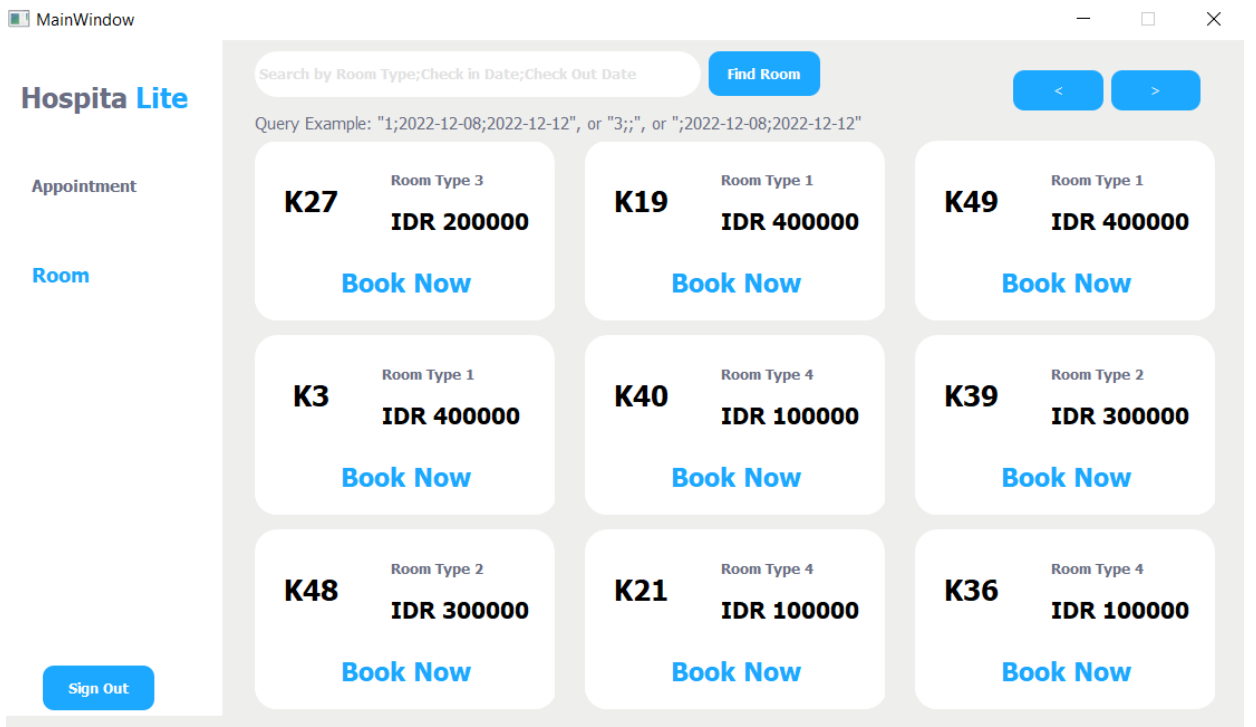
MainWindow

Hospita Lite

Appointment

Room

Sign Out

Search by Room Type;Check in Date;Check Out Date

Find Room

<

>

Query Example: "1;2022-12-08;2022-12-12", or "3;;", or ";2022-12-08;2022-12-12"

K27
Room Type 3
IDR 200000
Book Now

K19
Room Type 1
IDR 400000
Book Now

K49
Room Type 1
IDR 400000
Book Now

K3
Room Type 1
IDR 400000
Book Now

K40
Room Type 4
IDR 100000
Book Now

K39
Room Type 2
IDR 300000
Book Now

K48
Room Type 2
IDR 300000
Book Now

K21
Room Type 4
IDR 100000
Book Now

K36
Room Type 4
IDR 100000
Book Now